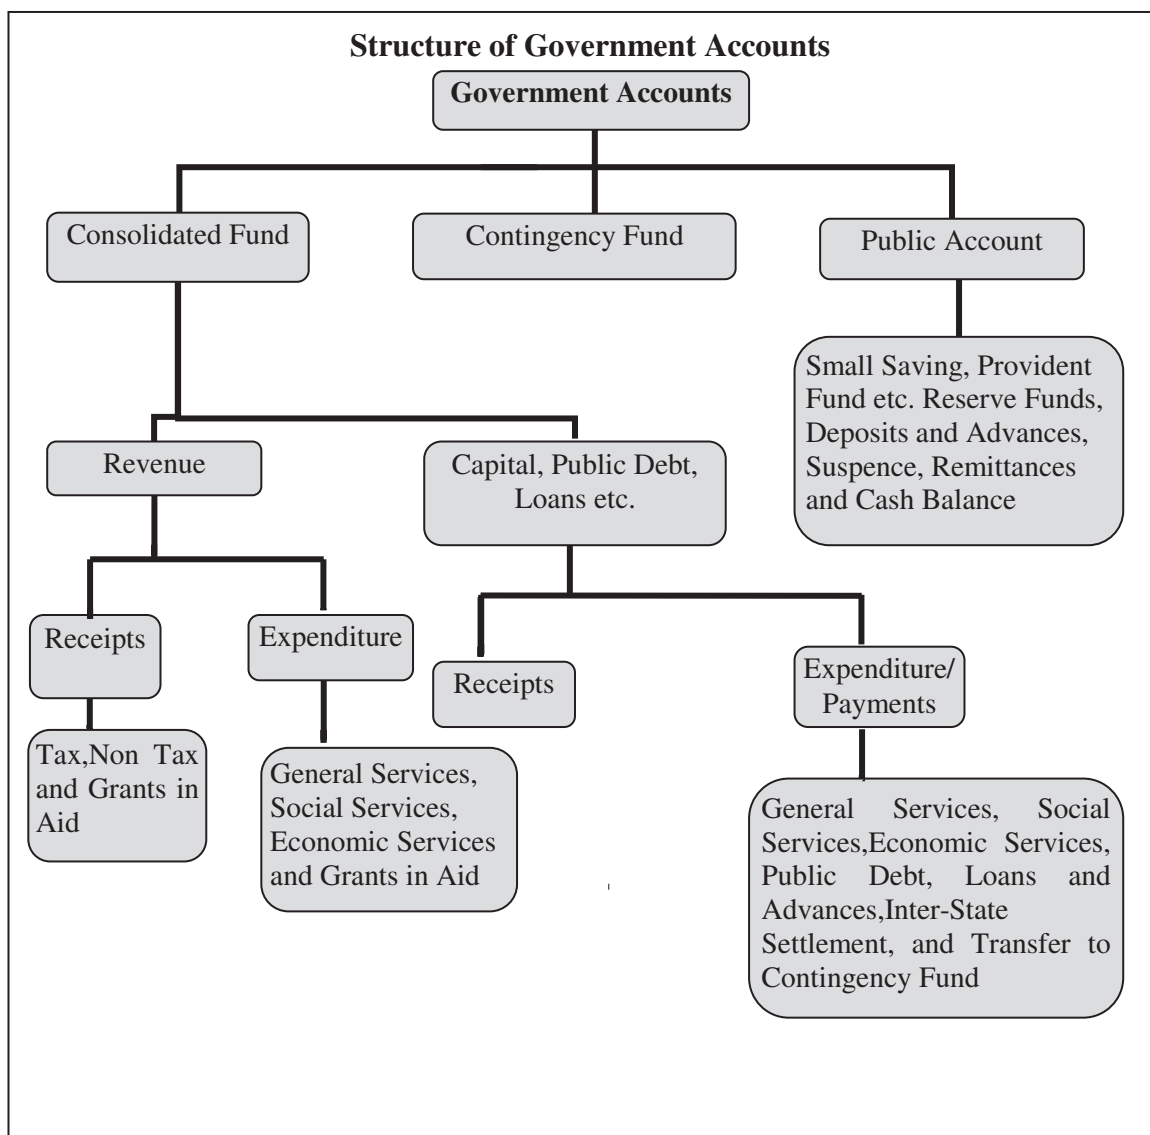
Structure of Government Accounts

Government Accounts

Consolidated Fund

Contingency Fund

Public Account

Small Saving, Provident Fund etc. Reserve Funds, Deposits and Advances, Suspence, Remittances and Cash Balance

Revenue

Capital, Public Debt, Loans etc.

Receipts

Expenditure

Receipts

Expenditure/ Payments

Tax,Non Tax and Grants in Aid

General Services, Social Services, Economic Services and Grants in Aid

General Services, Social Services,Economic Services, Public Debt, Loans and Advances,Inter-State Settlement, and Transfer to Contingency Fund